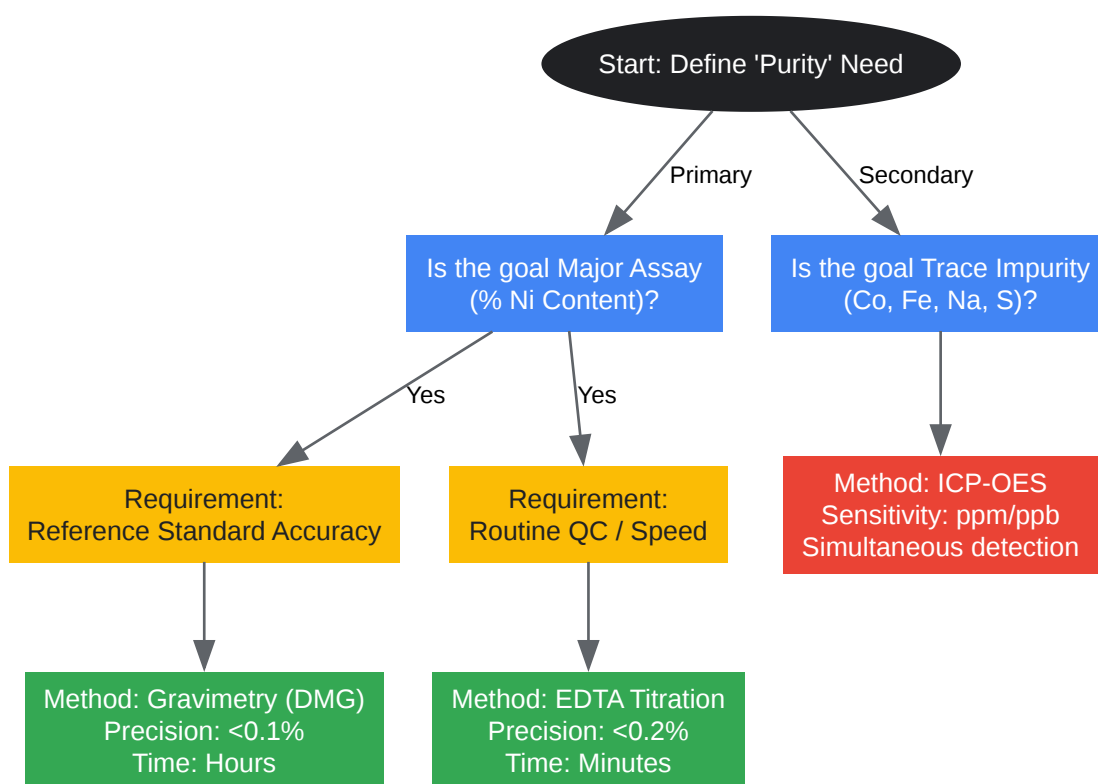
Start: Define 'Purity' Need

Primary

Secondary

Is the goal Major Assay (% Ni Content)?

Is the goal Trace Impurity (Co, Fe, Na, S)?

Yes

Yes

Requirement: Reference Standard Accuracy

Requirement: Routine QC / Speed

Method: ICP-OES
Sensitivity: ppm/ppb
Simultaneous detection

Method: Gravimetry (DMG)
Precision: <0.1%
Time: Hours

Method: EDTA Titration
Precision: <0.2%
Time: Minutes